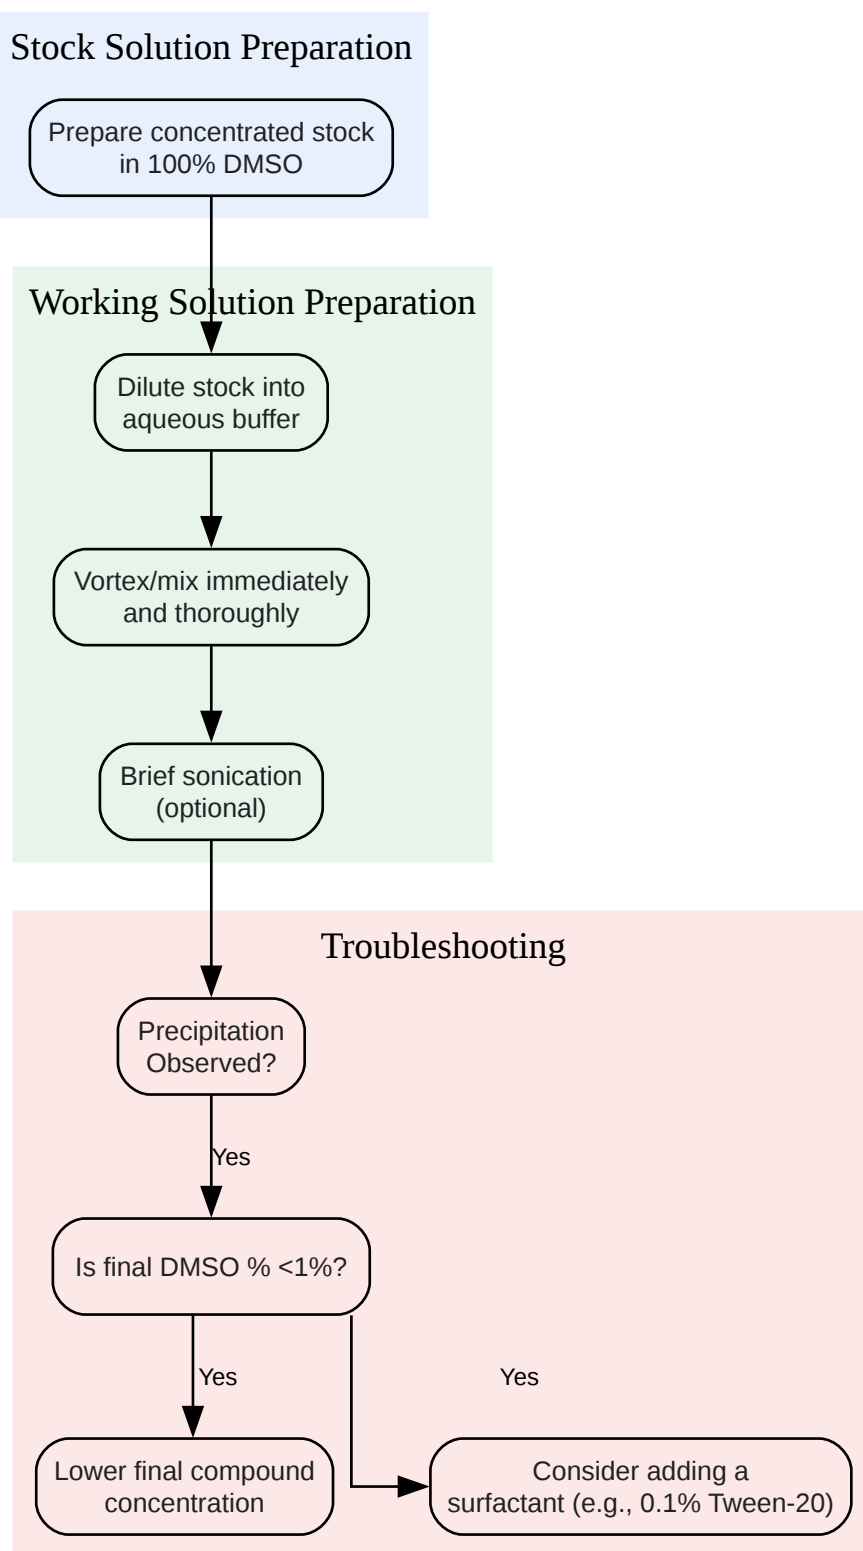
Stock Solution Preparation

Prepare concentrated stock in 100% DMSO

Working Solution Preparation

Dilute stock into aqueous buffer

Vortex/mix immediately and thoroughly

Brief sonication (optional)

Troubleshooting

Precipitation Observed?

Yes

Is final DMSO % <1%?

Yes

Yes

Lower final compound concentration

Consider adding a surfactant (e.g., 0.1% Tween-20)